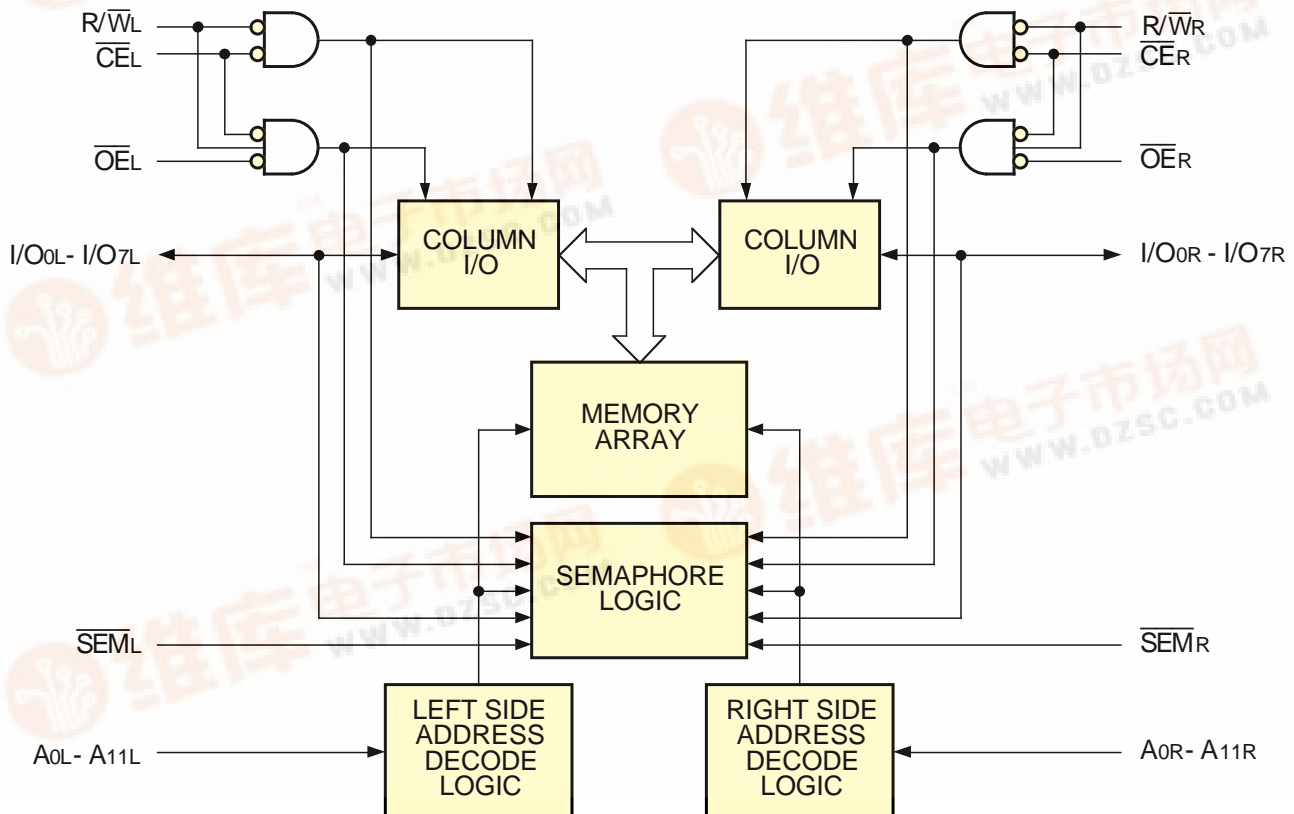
$R/\overline{W}_L$
$\overline{CE}_L$
$\overline{OE}_L$

$R/\overline{W}_R$
$\overline{CE}_R$
$\overline{OE}_R$

I/O0L- I/O7L

COLUMN I/O

COLUMN I/O

I/O0R - I/O7R

MEMORY ARRAY

SEMAPHORE LOGIC

$\overline{SEM}_L$

$\overline{SEM}_R$

A0L- A11L

LEFT SIDE ADDRESS DECODE LOGIC

RIGHT SIDE ADDRESS DECODE LOGIC

A0R- A11R

维库电子市场网
WWW.DZSC.COM